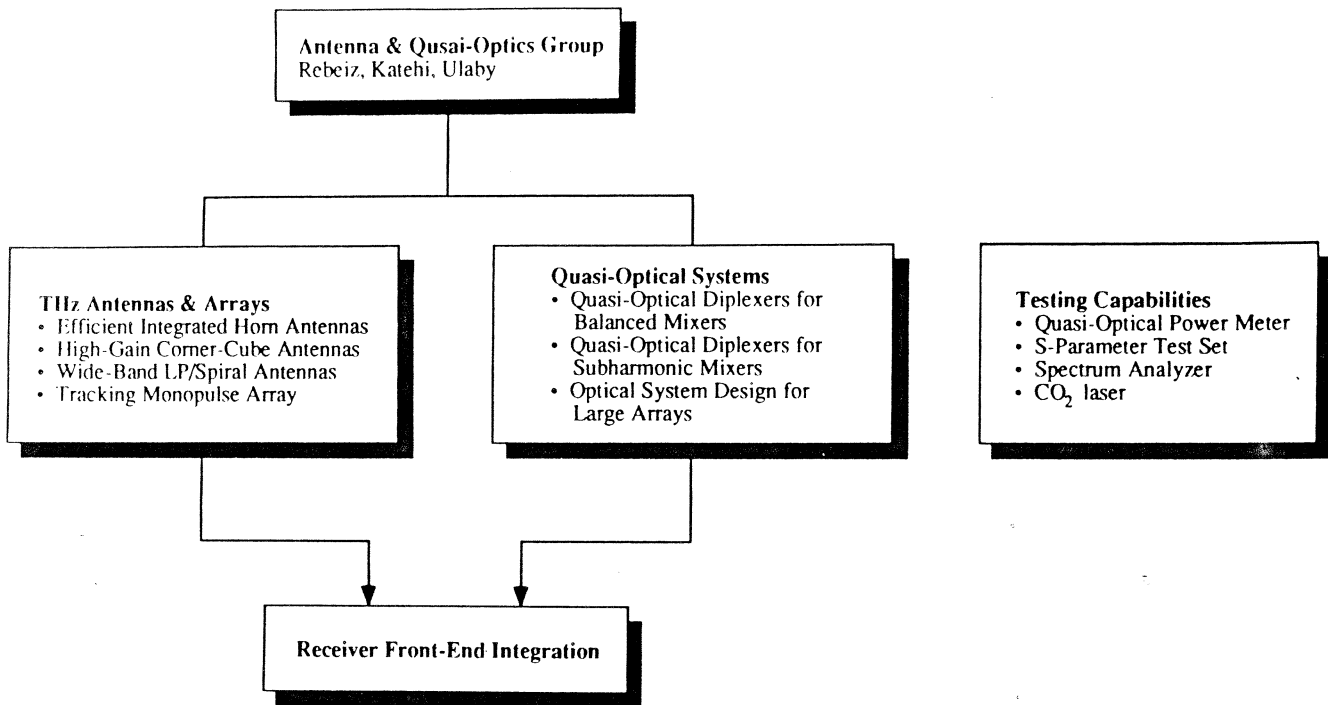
Antenna & Qusai-Optics Group
Rebeiz, Katehi, Ulaby

THz Antennas & Arrays
• Efficient Integrated Horn Antennas
• High-Gain Corner-Cube Antennas
• Wide-Band LP/Spiral Antennas
• Tracking Monopulse Array

Quasi-Optical Systems
• Quasi-Optical Diplexers for Balanced Mixers
• Quasi-Optical Diplexers for Subharmonic Mixers
• Optical System Design for Large Arrays

Testing Capabilities
• Quasi-Optical Power Meter
• S-Parameter Test Set
• Spectrum Analyzer
• $CO_2$ laser

Receiver Front-End Integration